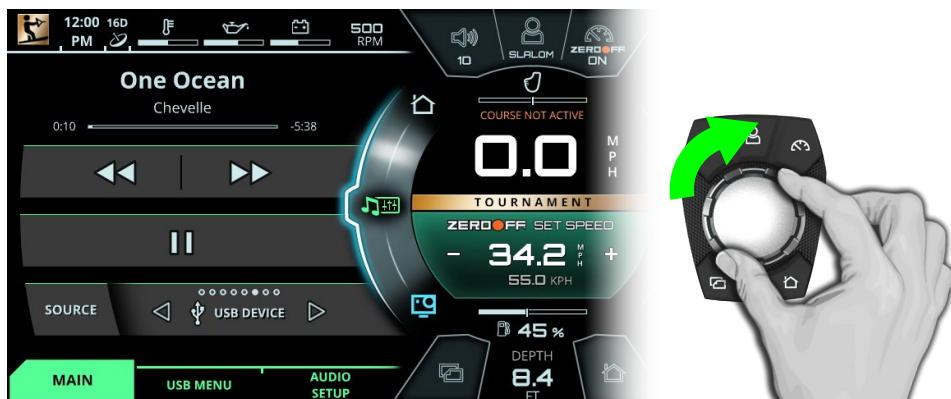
12:00 PM 16D

500 RPM

10

SLALOM

ZERO OFF ON

One Ocean

Chevelle

0:10

-5:38

COURSE NOT ACTIVE

0.0

M P H

TOURNAMENT

ZERO OFF SET SPEED

- 34.2 M P H +

55.0 KPH

SOURCE

USB DEVICE

45 %

DEPTH

8.4

FT

MAIN

USB MENU

AUDIO SETUP